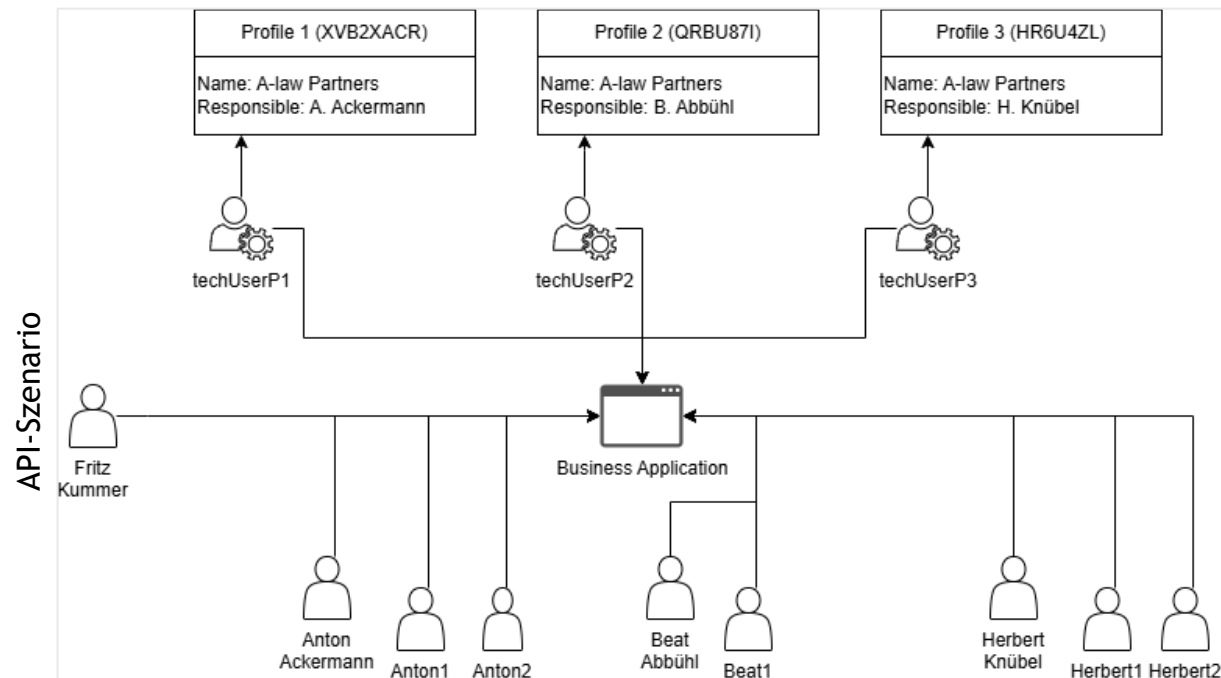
API-Szenario

Profile 1 (XVB2XACR)

Name: A-law Partners
Responsible: A. Ackermann

Profile 2 (QRBU87I)

Name: A-law Partners
Responsible: B. Abbühl

Profile 3 (HR6U4ZL)

Name: A-law Partners
Responsible: H. Knübel

techUserP1

techUserP2

techUserP3

Business Application

Fritz Kummer

Anton Ackermann

Anton1

Anton2

Beat Abbühl

Beat1

Herbert Knübel

Herbert1

Herbert2